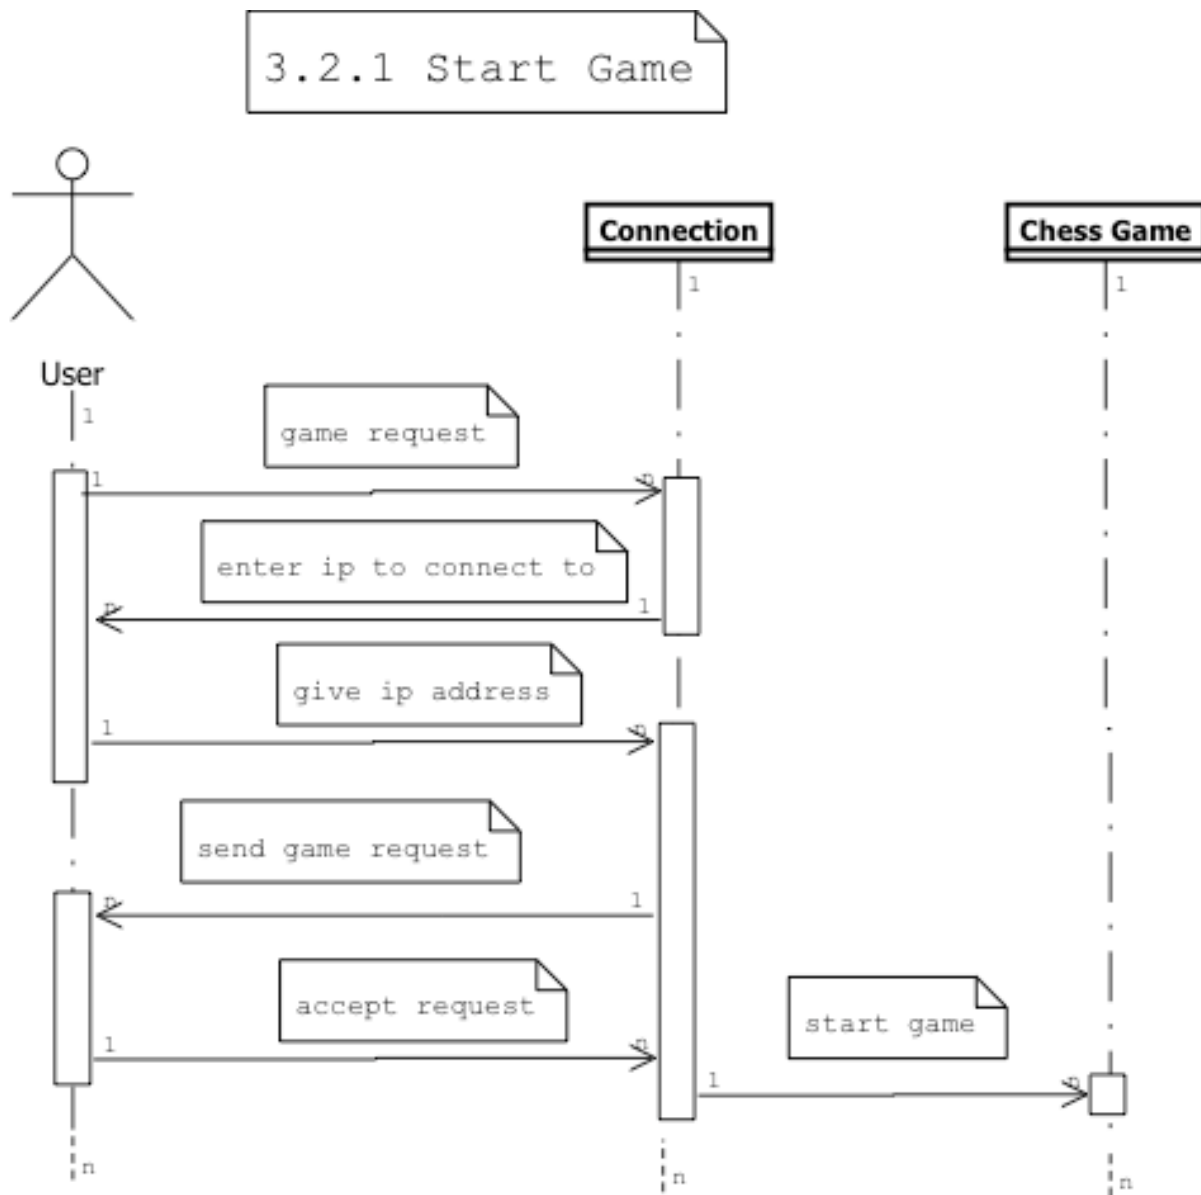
3.2.1 Start Game

Connection

Chess Game

1

1

User

1

game request

1

n

enter ip to connect to

1

n

give ip address

1

n

send game request

1

n

accept request

1

n

start game

1

n

n

n

n